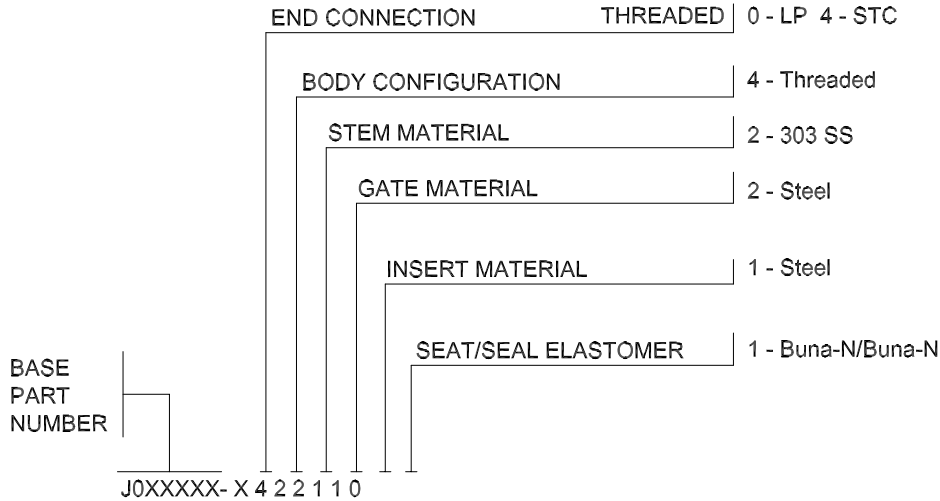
END CONNECTION THREADED | 0 - LP 4 - STC

BODY CONFIGURATION 4 - Threaded

STEM MATERIAL 2 - 303 SS

GATE MATERIAL 2 - Steel

INSERT MATERIAL 1 - Steel

SEAT/SEAL ELASTOMER 1 - Buna-N/Buna-N

BASE PART NUMBER

J0XXXXX- X 4 2 2 1 1 0